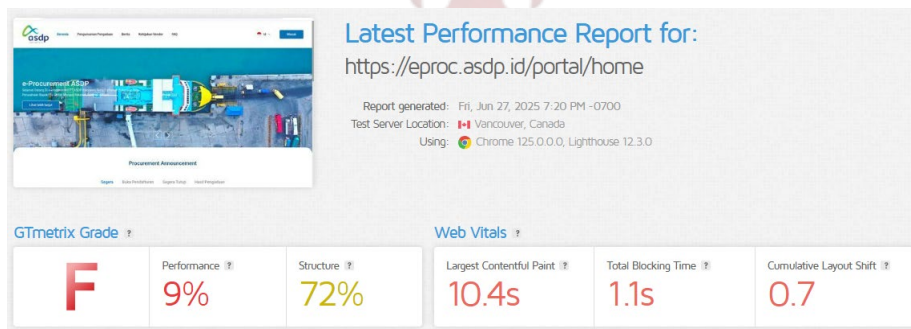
asdp

Services Pengumuman Pengadaan Berita Kebijakan Vendor FAQ

Masuk

e-Procurement ASDP

Lihat lebih lanjut

Procurement Announcement

Latest Performance Report for:

https://eproc.asdp.id/portal/home

Report generated: Fri, Jun 27, 2025 7:20 PM -0700

Test Server Location: Vancouver, Canada

Using: Chrome 125.0.0.0, Lighthouse 12.3.0

GTmetrix Grade ?

F

Performance ? 9%

Structure ? 72%

Web Vitals ?

Largest Contentful Paint ? 10.4s

Total Blocking Time ? 1.1s

Cumulative Layout Shift ? 0.7